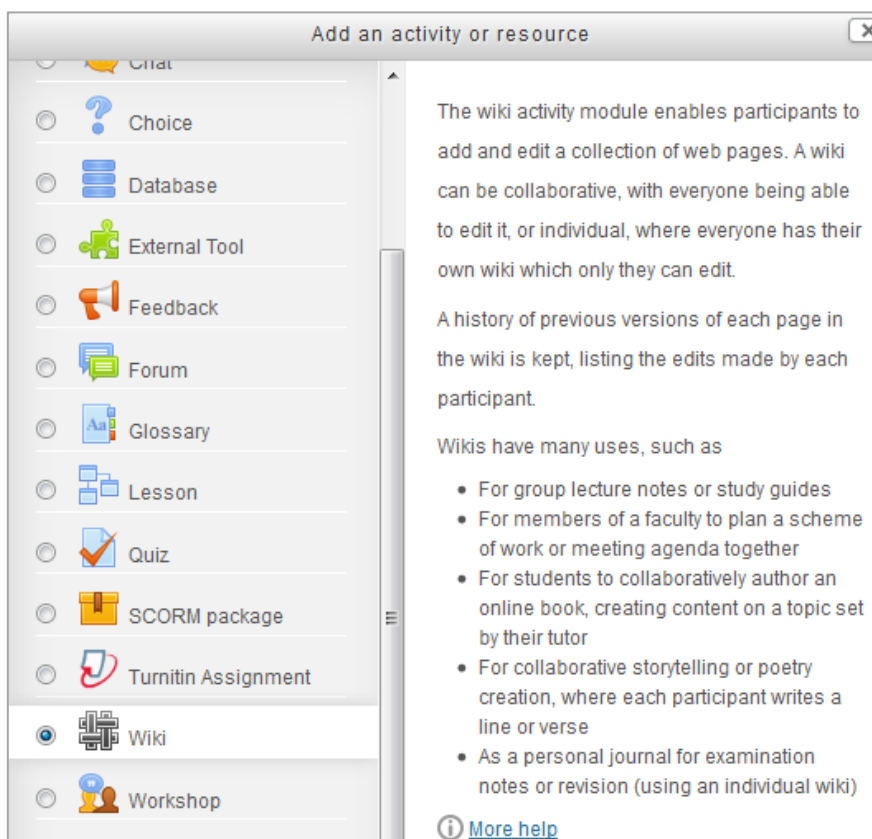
Add an activity or resource

Chat

Choice

Database

External Tool

Feedback

Forum

Glossary

Lesson

Quiz

SCORM package

Turnitin Assignment

Wiki

Workshop

The wiki activity module enables participants to add and edit a collection of web pages. A wiki can be collaborative, with everyone being able to edit it, or individual, where everyone has their own wiki which only they can edit.

A history of previous versions of each page in the wiki is kept, listing the edits made by each participant.

Wikis have many uses, such as

- For group lecture notes or study guides
- For members of a faculty to plan a scheme of work or meeting agenda together
- For students to collaboratively author an online book, creating content on a topic set by their tutor
- For collaborative storytelling or poetry creation, where each participant writes a line or verse
- As a personal journal for examination notes or revision (using an individual wiki)

More help